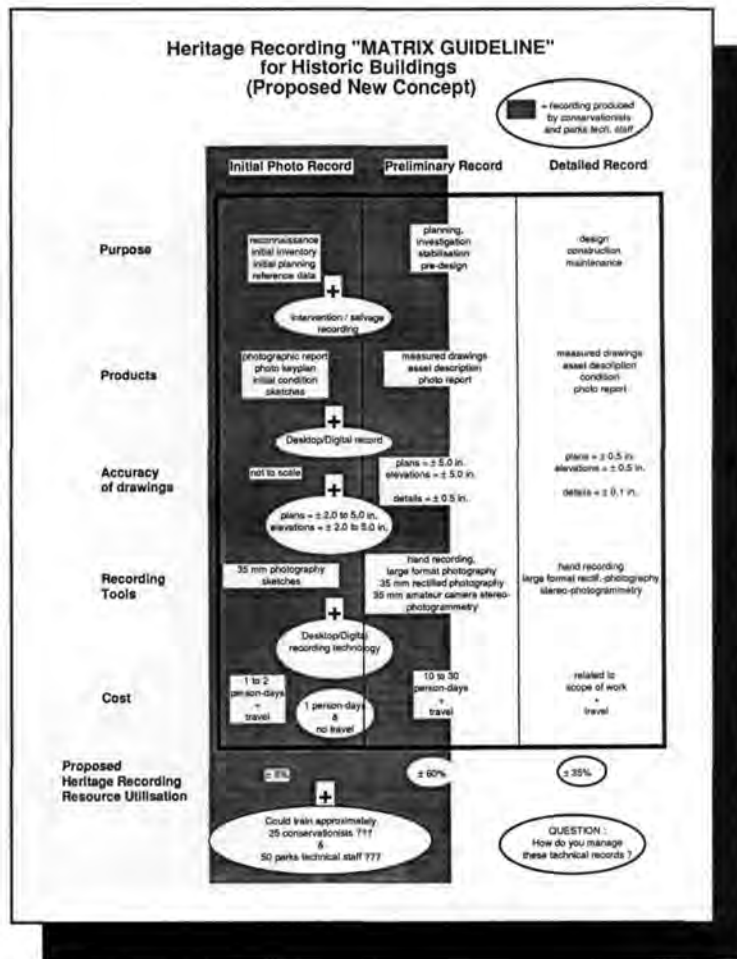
Heritage Recording "MATRIX GUIDELINE"
for Historic Buildings
(Proposed New Concept)

= recording produced by conservationists and parks tech. staff

Initial Photo Record | Preliminary Record | Detailed Record

Purpose

reconnaissance
initial inventory
initial planning
reference data

+

intervention / salvage recording

planning,
investigation
stabilisation
pre-design

design
construction
maintenance

Products

photographic report
photo keyplan
initial condition
sketches

+

Desktop/Digital record

measured drawings
asset description
photo report

measured drawings
asset description
condition
photo report

Accuracy of drawings

not to scale

+

plans = ± 2.0 to 5.0 in.
elevations = ± 2.0 to 5.0 in.

plans = ± 5.0 in.
elevations = ± 5.0 in.

details = ± 0.5 in.

plans = ± 0.5 in.
elevations = ± 0.5 in.

details = ± 0.1 in.

Recording Tools

35 mm photography
sketches

+

Desktop/Digital recording technology

hand recording,
large format photography
35 mm rectified photography
35 mm amateur camera stereo-photogrammetry

hand recording
large format rectif.-photography
stereo-photogrammetry

Cost

1 to 2
person-days
+
travel

1 person-days
&
no travel

10 to 30
person-days
+
travel

related to
scope of work
+
travel

Proposed
Heritage Recording
Resource Utilisation

± 5%

+

Could train approximately
25 conservationists ???
&
50 parks technical staff ???

± 60%

± 35%

QUESTION :
How do you manage
these technical records ?